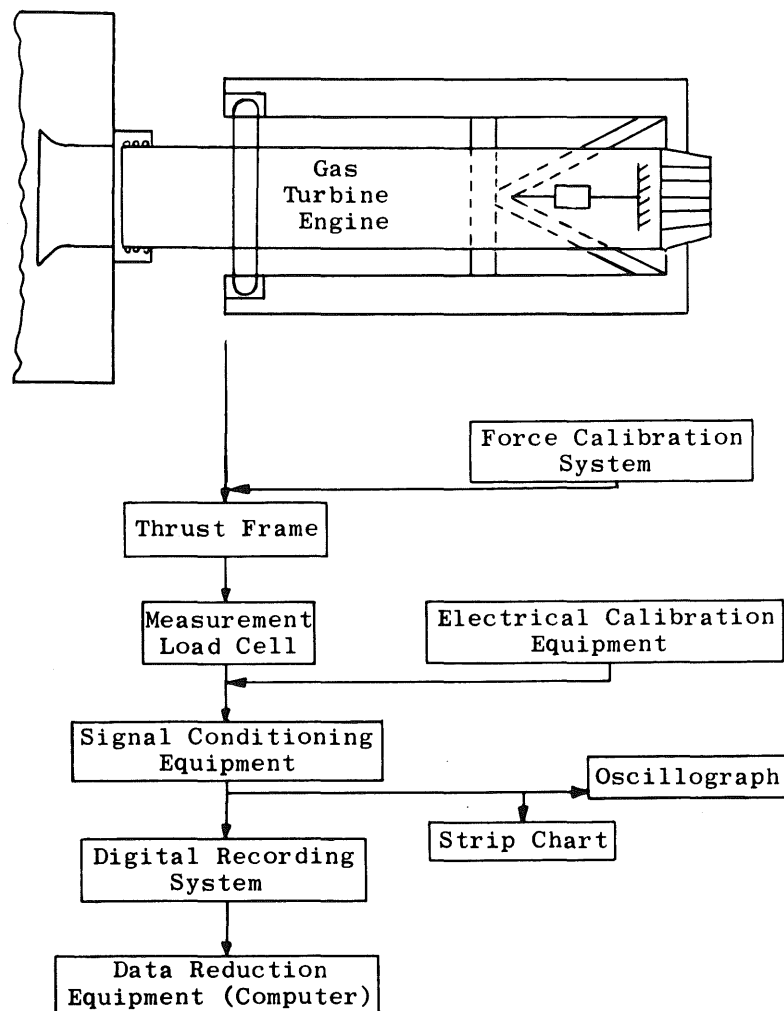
Gas Turbine Engine

Force Calibration System

Thrust Frame

Measurement Load Cell

Electrical Calibration Equipment

Signal Conditioning Equipment

Oscillograph

Strip Chart

Digital Recording System

Data Reduction Equipment (Computer)